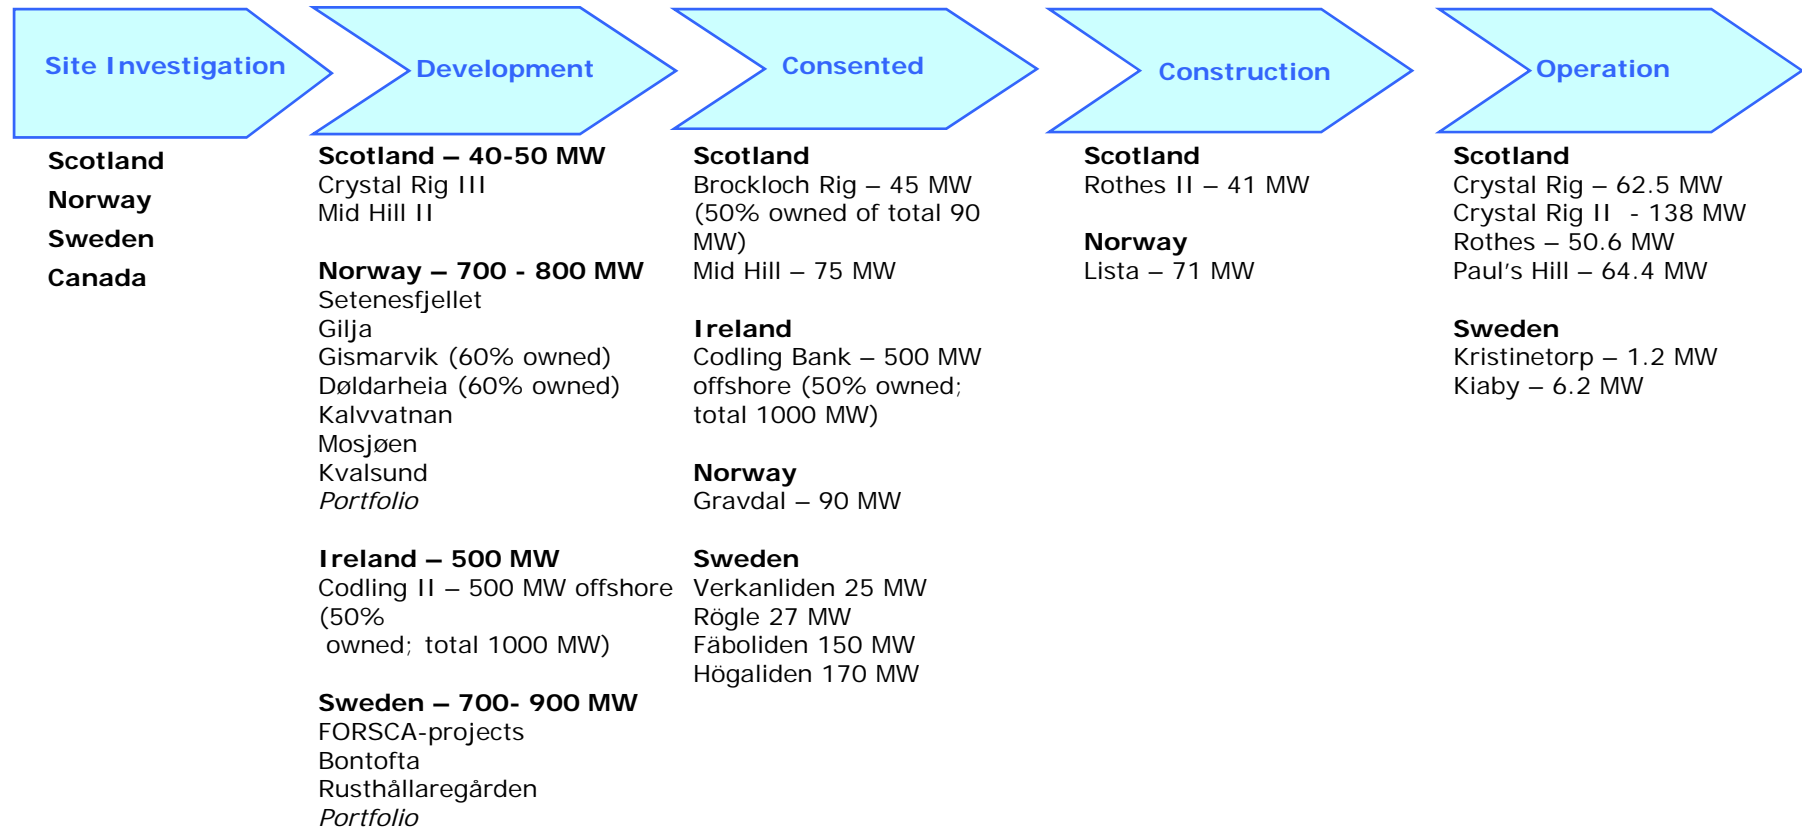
Site Investigation

Scotland
Norway
Sweden
Canada

Development

**Scotland – 40-50 MW**
Crystal Rig III
Mid Hill II

**Norway – 700 - 800 MW**
Setenesfjellet
Gilja
Gismarvik (60% owned)
Døldarheia (60% owned)
Kalvvatnan
Mosjøen
Kvalsund
*Portfolio*

**Ireland – 500 MW**
Codling II – 500 MW offshore (50% owned; total 1000 MW)

**Sweden – 700- 900 MW**
FORSCA-projects
Bontofta
Rusthållaregården
*Portfolio*

Consented

**Scotland**
Brockloch Rig – 45 MW (50% owned of total 90 MW)
Mid Hill – 75 MW

**Ireland**
Codling Bank – 500 MW offshore (50% owned; total 1000 MW)

**Norway**
Gravdal – 90 MW

**Sweden**
Verkanliden 25 MW
Rögle 27 MW
Fäboliden 150 MW
Högaliden 170 MW

Construction

**Scotland**
Rothes II – 41 MW

**Norway**
Lista – 71 MW

Operation

**Scotland**
Crystal Rig – 62.5 MW
Crystal Rig II - 138 MW
Rothes – 50.6 MW
Paul's Hill – 64.4 MW

**Sweden**
Kristinetorp – 1.2 MW
Kiaby – 6.2 MW